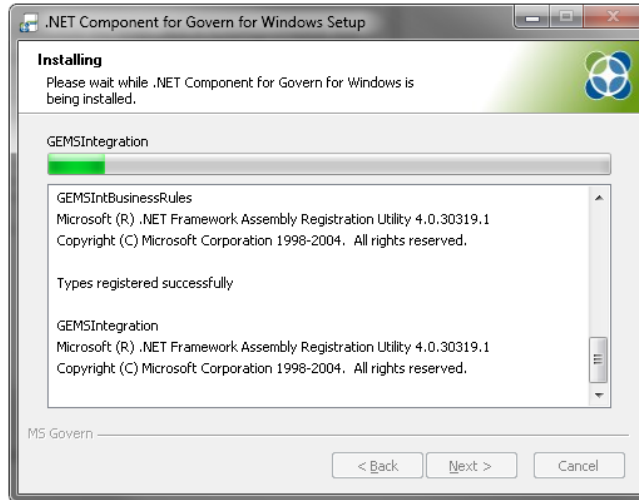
.NET Component for Govern for Windows Setup

Installing
Please wait while .NET Component for Govern for Windows is being installed.

GEMSIntegration

GEMSIntBusinessRules
Microsoft (R) .NET Framework Assembly Registration Utility 4.0.30319.1
Copyright (C) Microsoft Corporation 1998-2004. All rights reserved.

Types registered successfully

GEMSIntegration
Microsoft (R) .NET Framework Assembly Registration Utility 4.0.30319.1
Copyright (C) Microsoft Corporation 1998-2004. All rights reserved.

MS Govern

< Back
Next >
Cancel